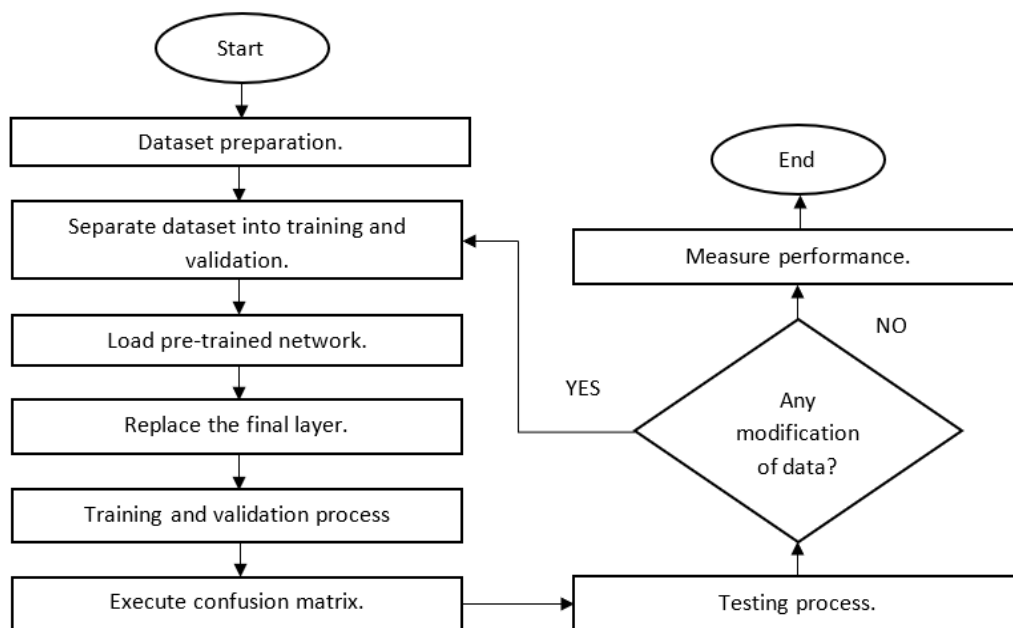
Start

Dataset preparation.

Separate dataset into training and validation.

Load pre-trained network.

Replace the final layer.

Training and validation process

Execute confusion matrix.

Testing process.

Any modification of data?

YES

NO

Measure performance.

End